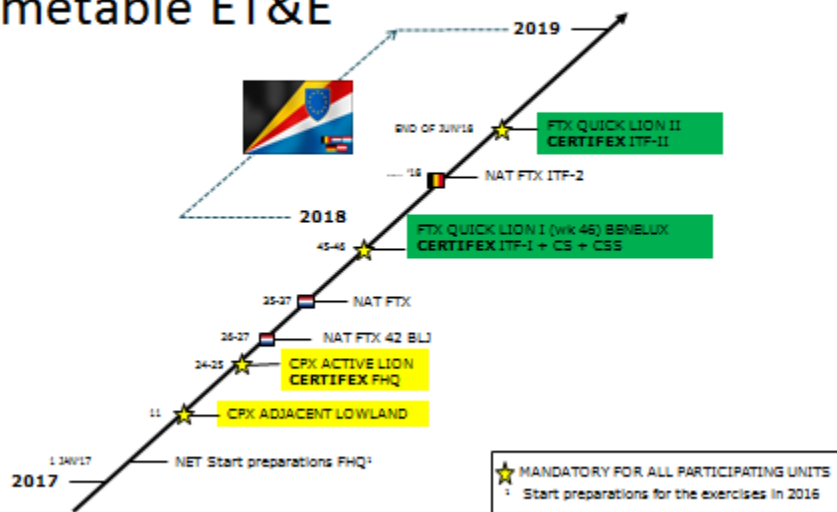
metable ET&E

2019

END OF JUN'18

FTX QUICK LION II
CERTIFEX ITF-II

'18

NAT FTX ITF-2

2018

FTX QUICK LION I (wk 46) BENELUX
CERTIFEX ITF-I + CS + CSS

45-46

35-37

NAT FTX

26-27

NAT FTX 42 BLJ

24-25

CPX ACTIVE LION
CERTIFEX FHQ

11

CPX ADJACENT LOWLAND

1 JAN'17

NET Start preparations FHQ¹

2017

MANDATORY FOR ALL PARTICIPATING UNITS

¹ Start preparations for the exercises in 2016